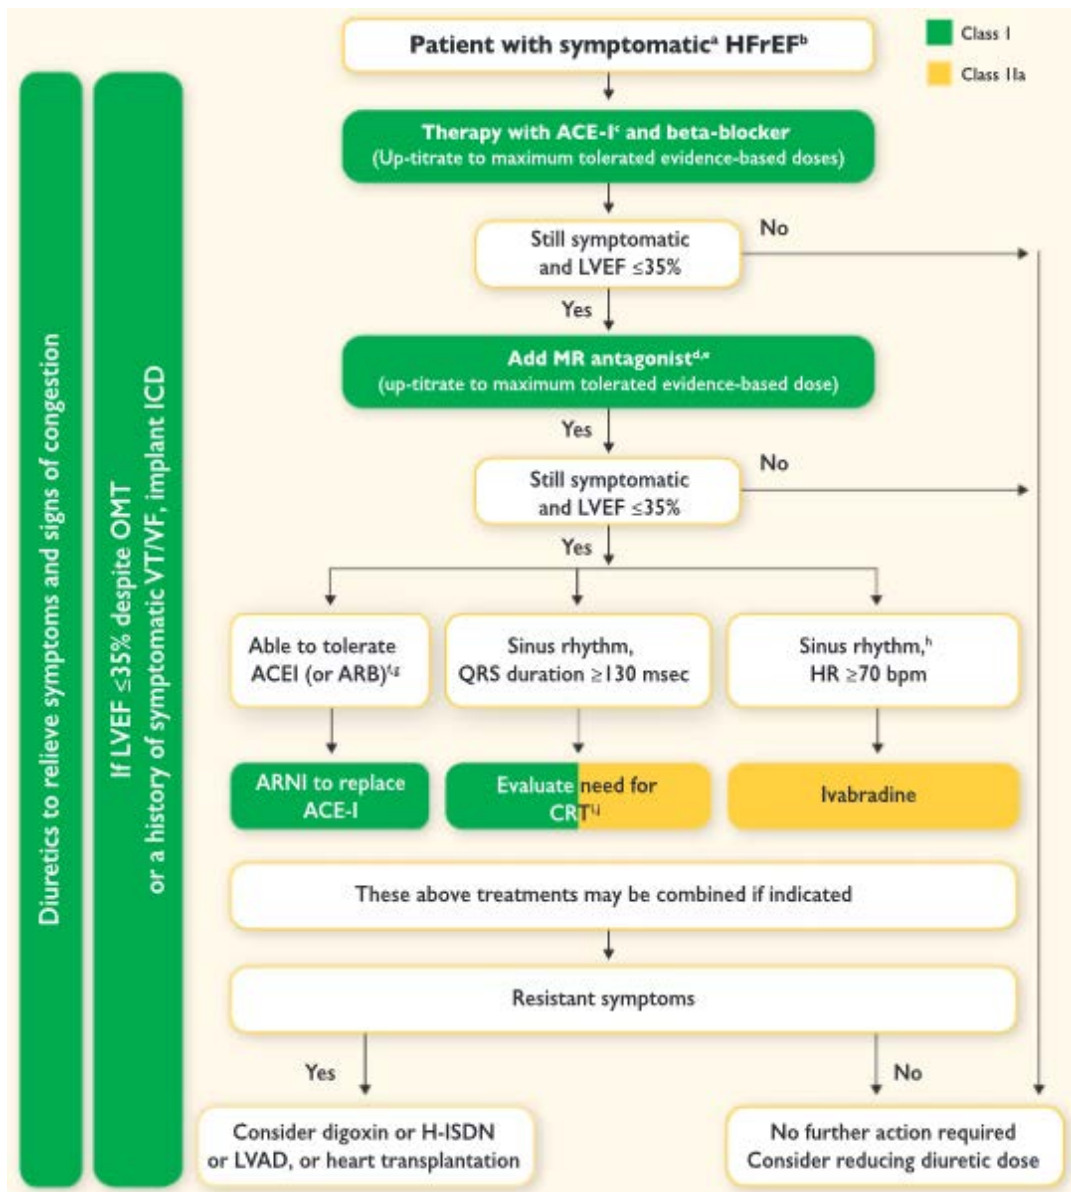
Class I

Class IIa

Diuretics to relieve symptoms and signs of congestion

If LVEF ≤35% despite OMT or a history of symptomatic VT/VF, implant ICD

Patient with symptomatic$^{a}$ HFrEF$^{b}$

Therapy with ACE-I$^{c}$ and beta-blocker (Up-titrate to maximum tolerated evidence-based doses)

Still symptomatic and LVEF ≤35%

No

Yes

Add MR antagonist$^{d,e}$ (up-titrate to maximum tolerated evidence-based dose)

Yes

Still symptomatic and LVEF ≤35%

No

Yes

Able to tolerate ACEI (or ARB)$^{f,g}$

Sinus rhythm, QRS duration ≥130 msec

Sinus rhythm,$^{h}$ HR ≥70 bpm

ARNI to replace ACE-I

Evaluate need for CRT$^{i,j}$

Ivabradine

These above treatments may be combined if indicated

Resistant symptoms

Yes

No

Consider digoxin or H-ISDN or LVAD, or heart transplantation

No further action required Consider reducing diuretic dose